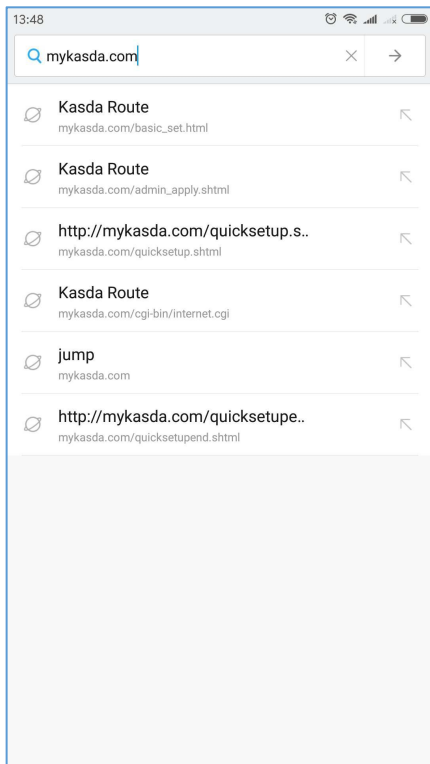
13:48

mykasda.com

Kasda Route
mykasda.com/basic_set.html

Kasda Route
mykasda.com/admin_apply.shtml

http://mykasda.com/quicksetup.s..
mykasda.com/quicksetup.shtml

Kasda Route
mykasda.com/cgi-bin/internet.cgi

jump
mykasda.com

http://mykasda.com/quicksetupe..
mykasda.com/quicksetupend.shtml